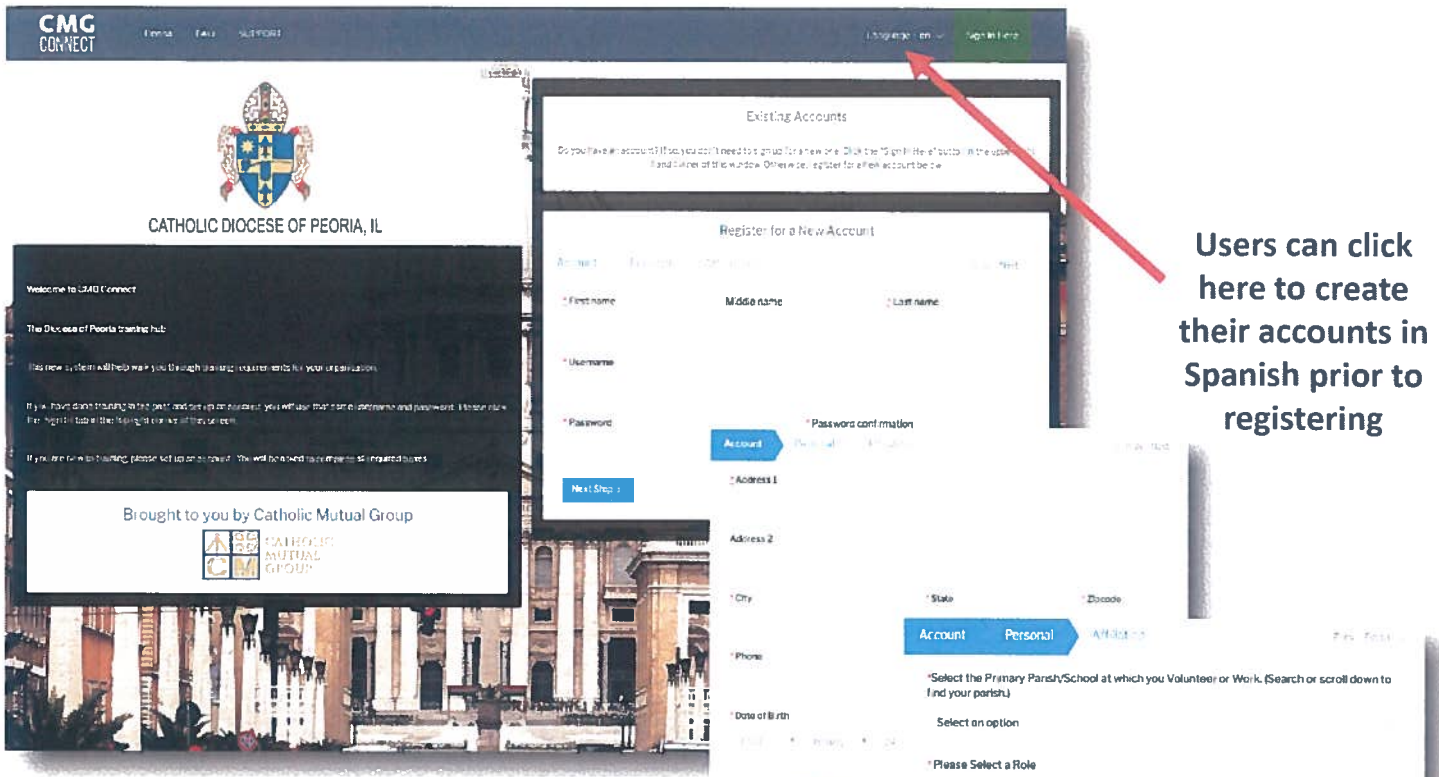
CMG CONNECT

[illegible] FAQ SUPPORT

Language en Sign In Here

CATHOLIC DIOCESE OF PEORIA, IL

Welcome to CMG Connect

The Diocese of Peoria training hub

This new system will help walk you through training requirements for your organization.

If you have done training in the past and set up an account, you will use that user name and password. Please click the Sign In tab in the upper right corner of this screen.

If you are new to training, please set up an account. You will be asked to complete all required boxes.

Brought to you by Catholic Mutual Group

CATHOLIC MUTUAL GROUP

Existing Accounts

Do you have an account? If so, you don't need to sign up for a new one. Click the "Sign In Here" button in the upper right hand corner of this window. Otherwise, register for a new account below.

Register for a New Account

Account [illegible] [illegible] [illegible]

* First name Middle name * Last name

* Username

* Password * Password confirmation

Next Step

Account Personal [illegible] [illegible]

* Address 1

Address 2

* City * State * Zipcode

* Phone

* Date of Birth

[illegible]

Account Personal Affiliation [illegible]

*Select the Primary Parish/School at which you Volunteer or Work. (Search or scroll down to find your parish.)

Select an option

* Please Select a Role

Users can click here to create their accounts in Spanish prior to registering